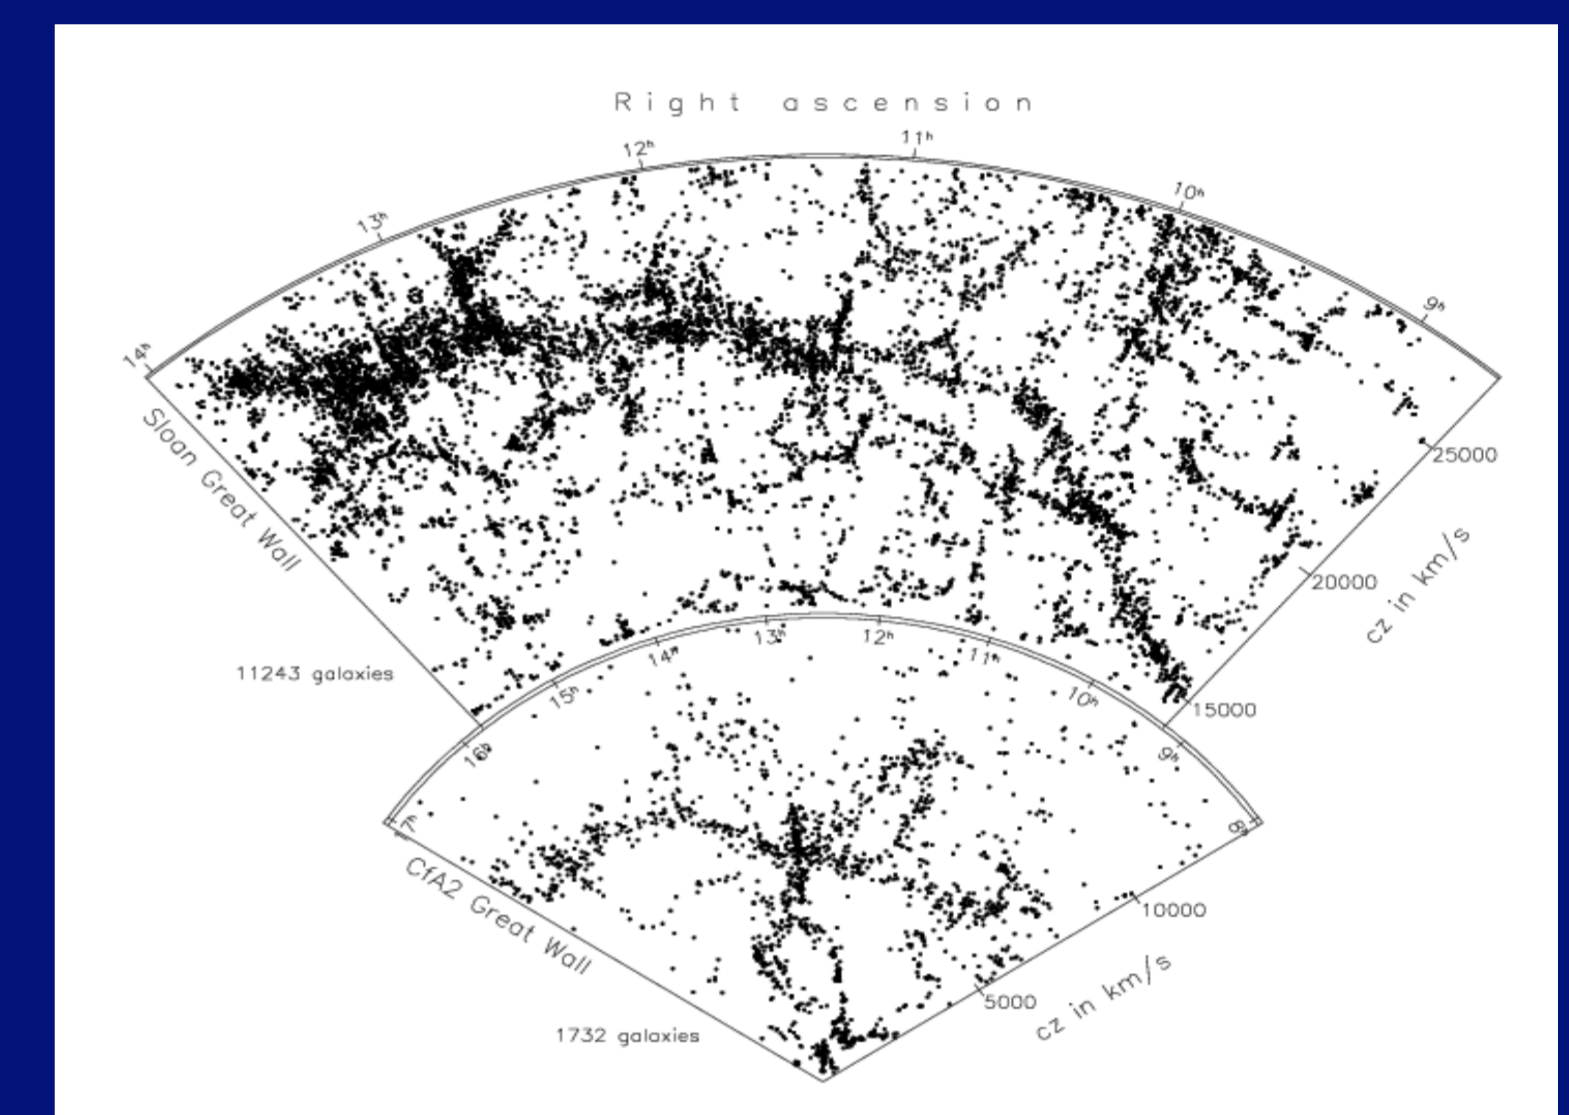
Right ascension

$12^h$ $11^h$ $13^h$ $10^h$ $9^h$ $14^h$

Sloan Great Wall

25000
20000
cz in km/s
15000

11243 galaxies

$13^h$ $12^h$ $14^h$ $11^h$ $15^h$ $10^h$ $16^h$ $9^h$ $17^h$ $8^h$

CfA2 Great Wall

10000
5000
cz in km/s

1732 galaxies